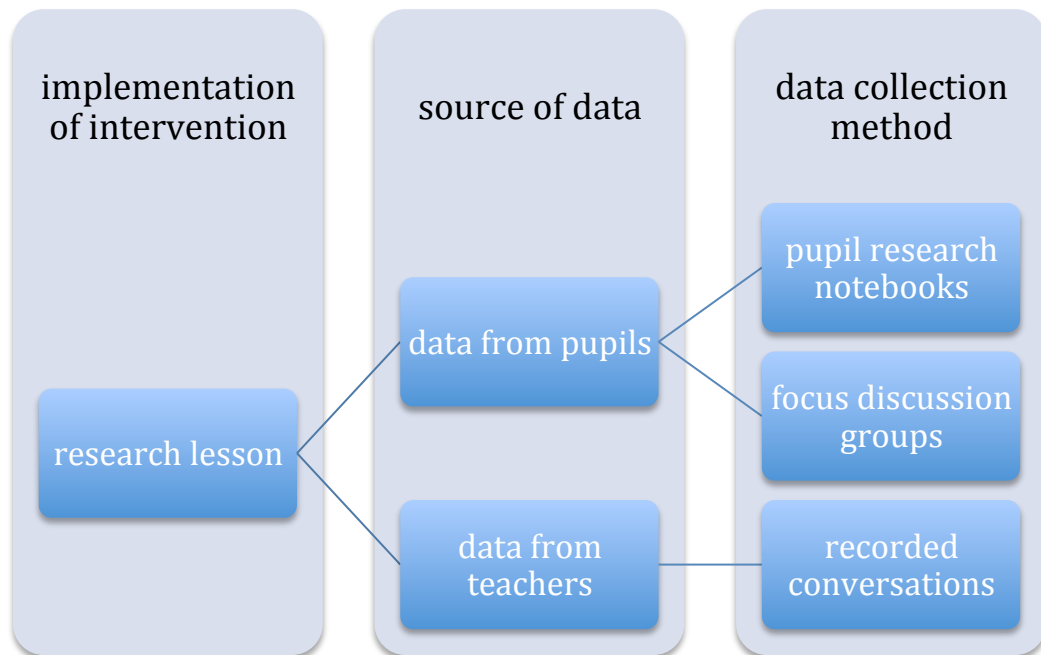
implementation of intervention

source of data

data collection method

research lesson

data from pupils

data from teachers

pupil research notebooks

focus discussion groups

recorded conversations